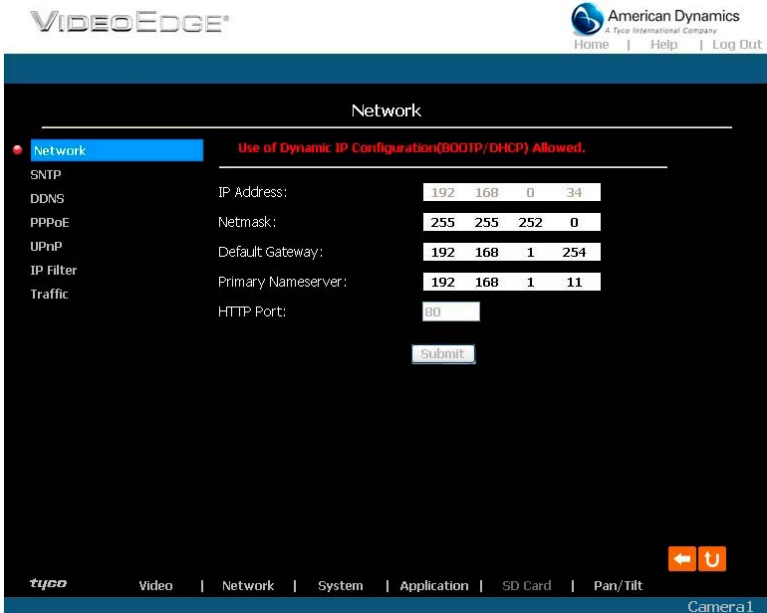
VIDEOEDGE®

American Dynamics
A Tyco International Company

Home | Help | Log Out

Network

Network
SNTP
DDNS
PPPoE
UPnP
IP Filter
Traffic

Use of Dynamic IP Configuration(BOOTP/DHCP) Allowed.

| | | | | |
|---|---|---|---|---|
| IP Address: | 192 | 168 | 0 | 34 |
| Netmask: | 255 | 255 | 252 | 0 |
| Default Gateway: | 192 | 168 | 1 | 254 |
| Primary Nameserver: | 192 | 168 | 1 | 11 |
| HTTP Port: | 80 | | | |

Submit

tyco Video | Network | System | Application | SD Card | Pan/Tilt

Camera1